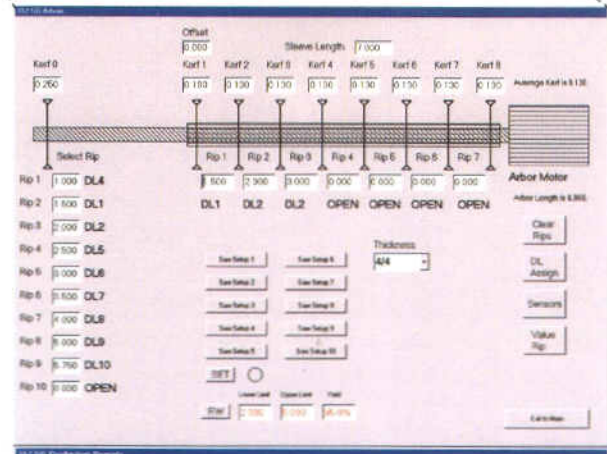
Offset
0.000
Sleeve Length 7.000

Kerf 0
0.250

Kerf 1 Kerf 2 Kerf 3 Kerf 4 Kerf 5 Kerf 6 Kerf 7 Kerf 8
0.130 0.130 0.130 0.130 0.130 0.130 0.130 0.130

Average Kerf is 0.130

Select Rip

Rip 1 Rip 2 Rip 3 Rip 4 Rip 5 Rip 6 Rip 7
1.500 2.000 0.000 0.000 0.000 0.000 0.000
DL1 DL2 DL2 OPEN OPEN OPEN OPEN

Arbor Motor
Arbor Length is 6.365

Rip 1 1.000 DL4
Rip 2 1.500 DL1
Rip 3 2.000 DL2
Rip 4 2.500 DL5
Rip 5 3.000 DL6
Rip 6 3.500 DL7
Rip 7 4.000 DL8
Rip 8 5.000 DL9
Rip 9 5.750 DL10
Rip 10 0.000 OPEN

Saw Setup 1 Saw Setup 6
Saw Setup 2 Saw Setup 7
Saw Setup 3 Saw Setup 8
Saw Setup 4 Saw Setup 9
Saw Setup 5 Saw Setup 10

Thickness
4/4

Clear Rips
DL Assign
Sensors
Value Rip

SET

Lower Limit Upper Limit Yield
Start 2.100 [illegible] 95.0%

Call to Main